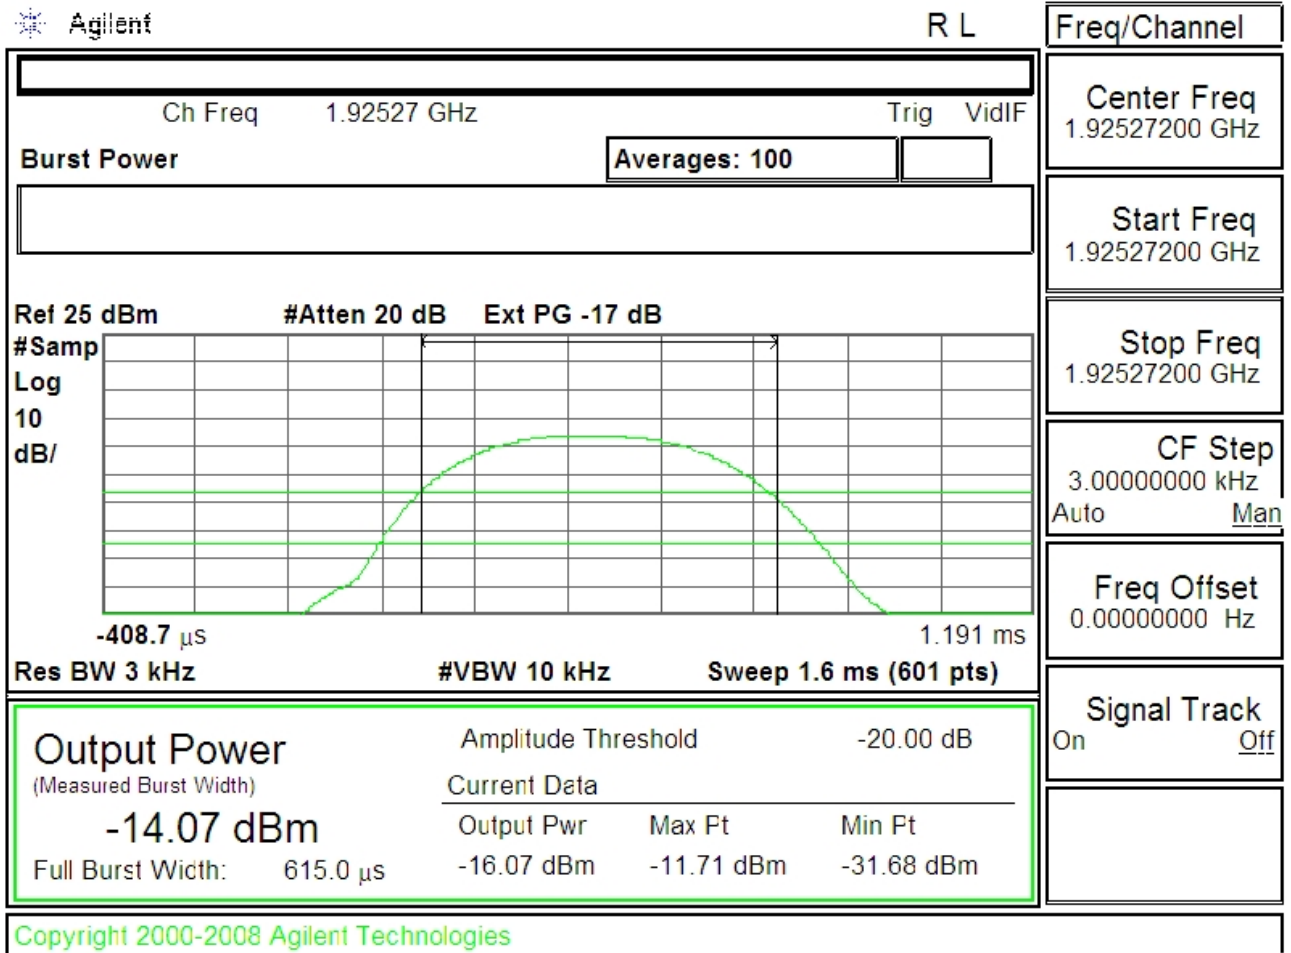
Agilent

R L

Freq/Channel

Ch Freq 1.92527 GHz

Trig VidIF

Burst Power

Averages: 100

Ref 25 dBm #Atten 20 dB Ext PG -17 dB

#Samp
Log
10
dB/

-408.7 µs

1.191 ms

Res BW 3 kHz

#VBW 10 kHz

Sweep 1.6 ms (601 pts)

Output Power
(Measured Burst Width)

-14.07 dBm

Full Burst Width: 615.0 µs

Amplitude Threshold -20.00 dB

Current Data

| Output Pwr | Max Pt | Min Pt |
|---|---|---|
| -16.07 dBm | -11.71 dBm | -31.68 dBm |

Center Freq
1.92527200 GHz

Start Freq
1.92527200 GHz

Stop Freq
1.92527200 GHz

CF Step
3.00000000 kHz
Auto Man

Freq Offset
0.00000000 Hz

Signal Track
On Off

Copyright 2000-2008 Agilent Technologies